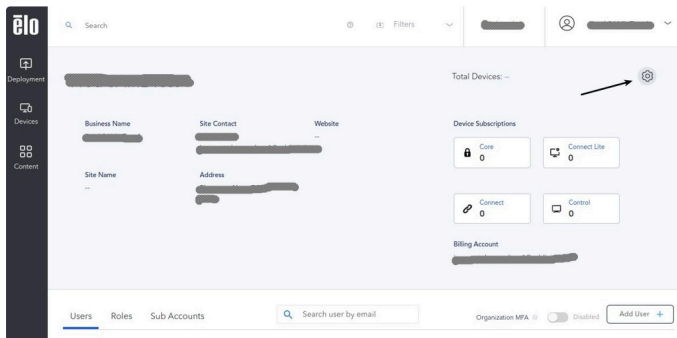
ēlo

Deployment

Devices

Content

Search

Filters

Total Devices: --

Business Name

Site Contact

Website

--

Site Name

--

Address

Device Subscriptions

Core
0

Connect Lite
0

Connect
0

Control
0

Billing Account

Users Roles Sub Accounts

Search user by email

Organization MFA

Disabled

Add User +